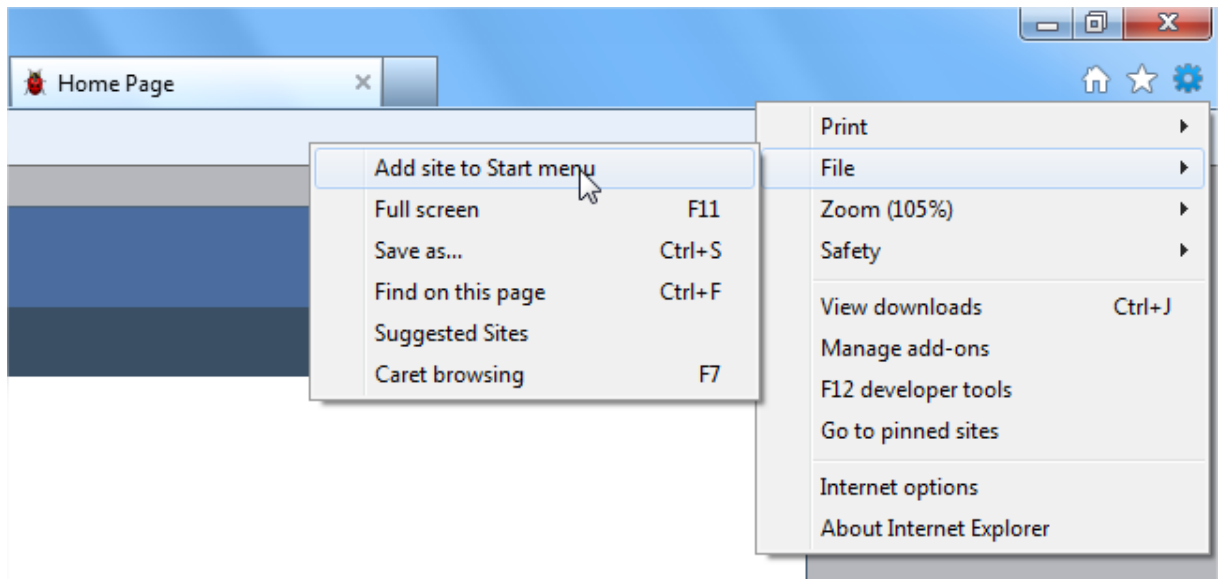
Home Page ×

Add site to Start menu
Full screen F11
Save as... Ctrl+S
Find on this page Ctrl+F
Suggested Sites
Caret browsing F7

Print
File
Zoom (105%)
Safety
View downloads Ctrl+J
Manage add-ons
F12 developer tools
Go to pinned sites
Internet options
About Internet Explorer